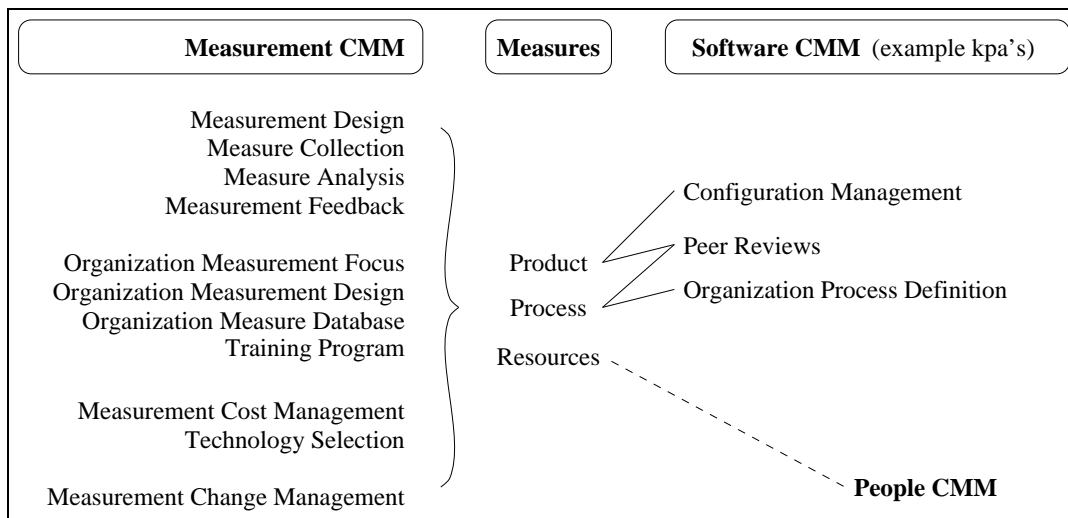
Measurement CMM

Measures

Software CMM (example kpa's)

Measurement Design
Measure Collection
Measure Analysis
Measurement Feedback

Organization Measurement Focus
Organization Measurement Design
Organization Measure Database
Training Program

Measurement Cost Management
Technology Selection

Measurement Change Management

Product
Process
Resources

Configuration Management
Peer Reviews
Organization Process Definition

People CMM